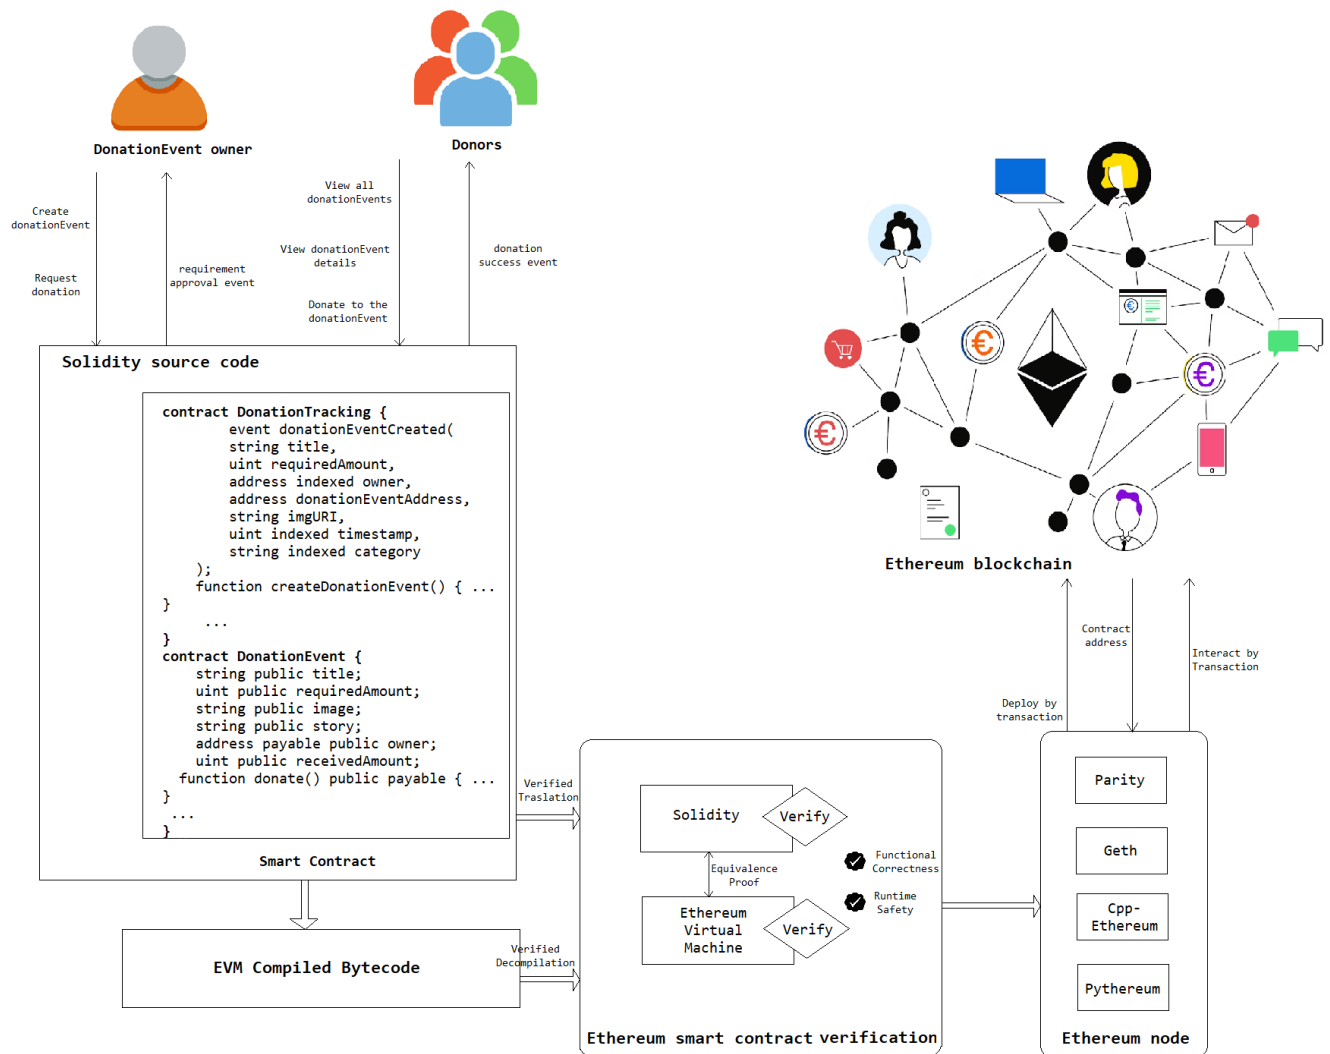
DonationEvent owner

Donors

Create donationEvent

Request donation

requirement approval event

View all donationEvents

View donationEvent details

Donate to the donationEvent

donation success event

Solidity source code

contract DonationTracking {
event donationEventCreated(
string title,
uint requiredAmount,
address indexed owner,
address donationEventAddress,
string imgURI,
uint indexed timestamp,
string indexed category
);
function createDonationEvent() { ...
}
...
}
contract DonationEvent {
string public title;
uint public requiredAmount;
string public image;
string public story;
address payable public owner;
uint public receivedAmount;
function donate() public payable { ...
}
...
}

Smart Contract

EVM Compiled Bytecode

Verified Traslation

Verified Decompilation

Solidity

Verify

Equivalence Proof

Ethereum Virtual Machine

Verify

Functional Correctness

Runtime Safety

Ethereum smart contract verification

Ethereum blockchain

Contract address

Deploy by transaction

Interact by Transaction

Parity

Geth

Cpp-Ethereum

Pytheereum

Ethereum node